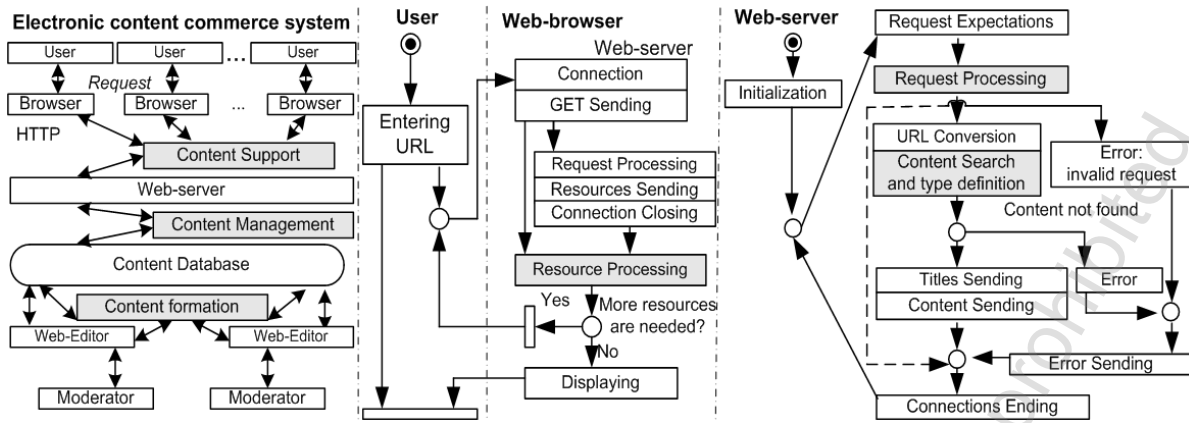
Electronic content commerce system

User
User
…
User
Request
Browser
Browser
...
Browser
HTTP
Content Support
Web-server
Content Management
Content Database
Content formation
Web-Editor
Web-Editor
Moderator
Moderator

User
Entering URL

Web-browser
Web-server
Connection
GET Sending
Request Processing
Resources Sending
Connection Closing
Resource Processing
Yes
More resources are needed?
No
Displaying

Web-server
Initialization
Request Expectations
Request Processing
URL Conversion
Content Search and type definition
Error: invalid request
Content not found
Titles Sending
Content Sending
Error
Error Sending
Connections Ending